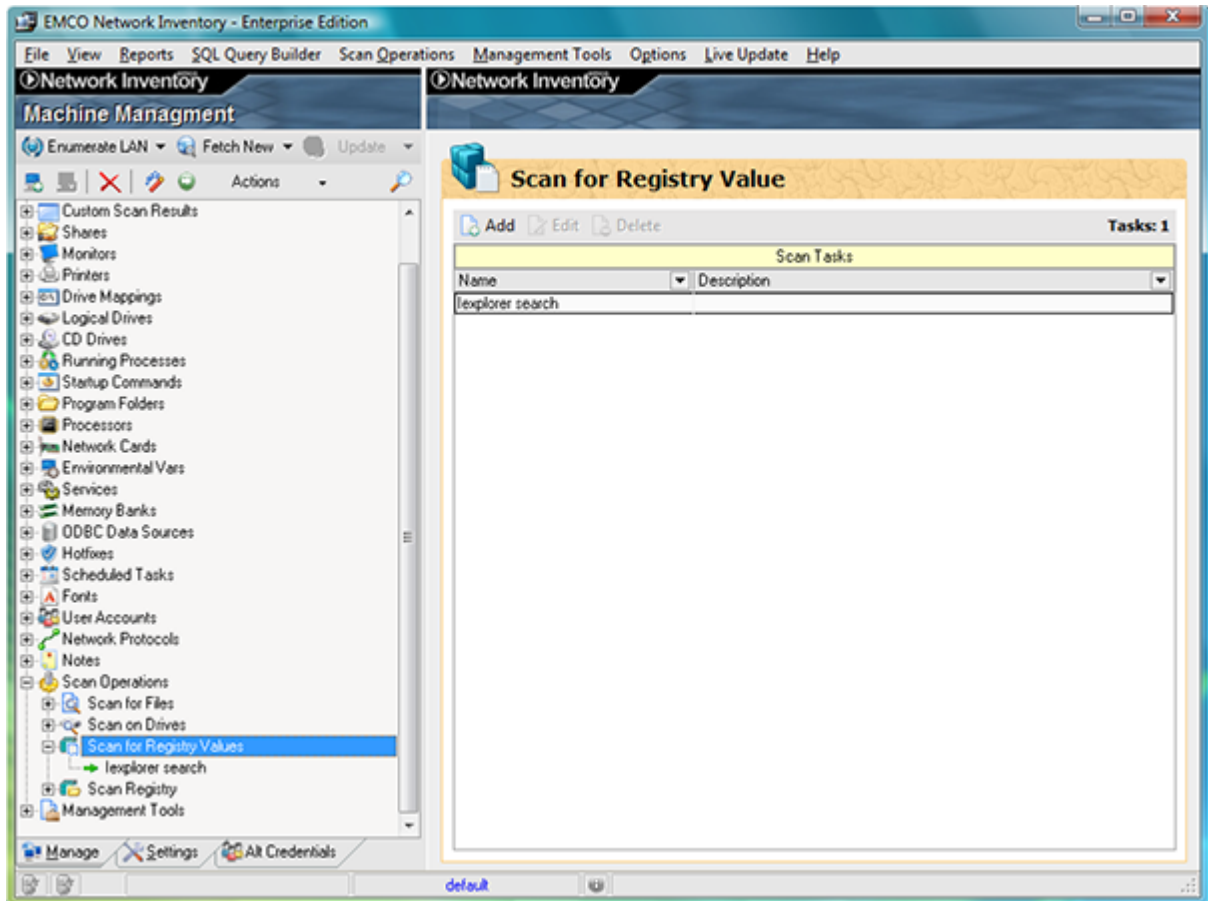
EMCO Network Inventory - Enterprise Edition

File View Reports SQL Query Builder Scan Operations Management Tools Options Live Update Help

Network Inventory
Machine Managment

Enumerate LAN Fetch New Update

Actions

Custom Scan Results
Shares
Monitors
Printers
Drive Mappings
Logical Drives
CD Drives
Running Processes
Startup Commands
Program Folders
Processors
Network Cards
Environmental Vars
Services
Memory Banks
ODBC Data Sources
Hotfixes
Scheduled Tasks
Fonts
User Accounts
Network Protocols
Notes
Scan Operations
Scan for Files
Scan on Drives
Scan for Registry Values
Iexplorer search
Scan Registry
Management Tools

Manage Settings Alt Credentials

Network Inventory

Scan for Registry Value

Add Edit Delete Tasks: 1

| Scan Tasks | |
|---|---|
| Name | Description |
| Iexplorer search | |

default